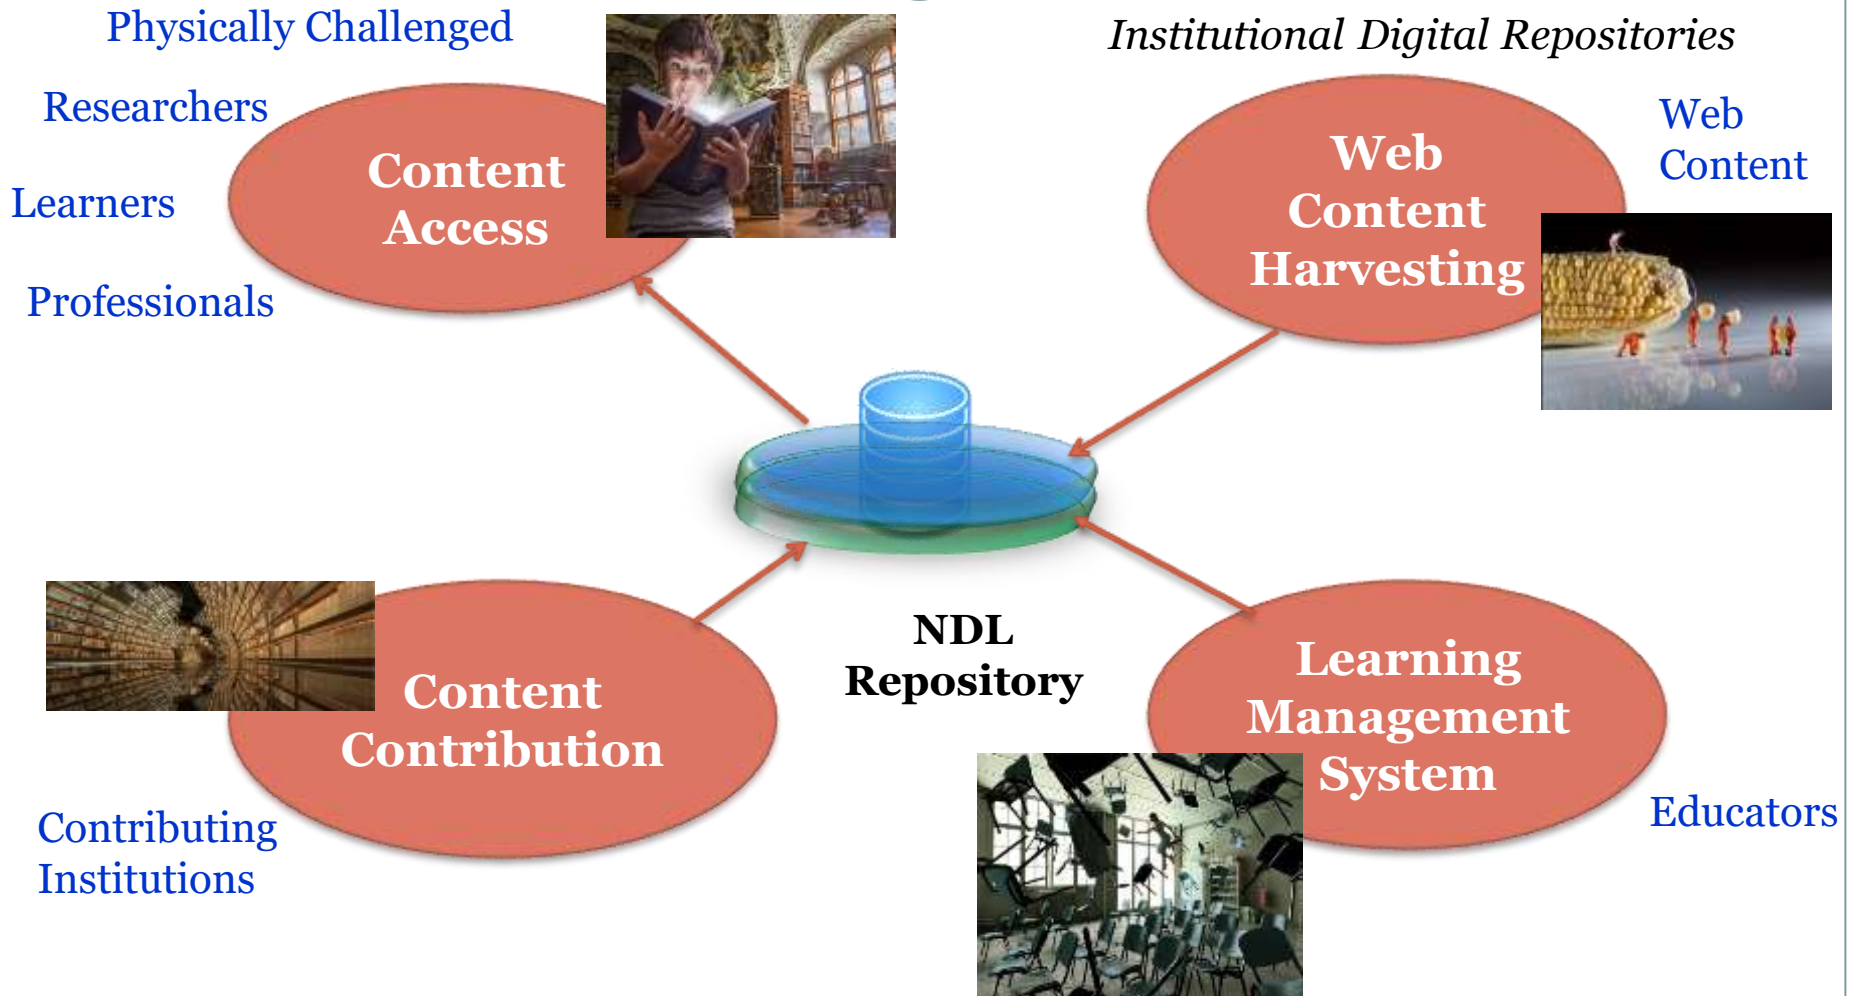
Physically Challenged

Researchers

Learners

Professionals

Content Access

Institutional Digital Repositories

Web Content Harvesting

Web Content

NDL Repository

Content Contribution

Contributing Institutions

Learning Management System

Educators